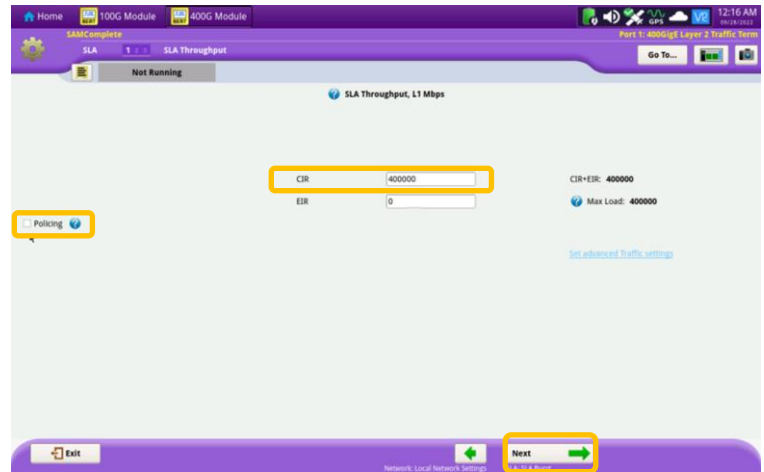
Home 100G Module 400G Module

GPS 12:16 AM 09/28/2022

SAMComplete
SLA 1 2 3 SLA Throughput

Port 1: 400GigE Layer 2 Traffic Term

Go To...

Not Running

SLA Throughput, L1 Mbps

| CIR | 400000 |
|---|---|
| EIR | 0 |

CIR+EIR: 400000

Max Load: 400000

Policing

Set advanced Traffic settings

Exit

Network: Local Network Settings

Next

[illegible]